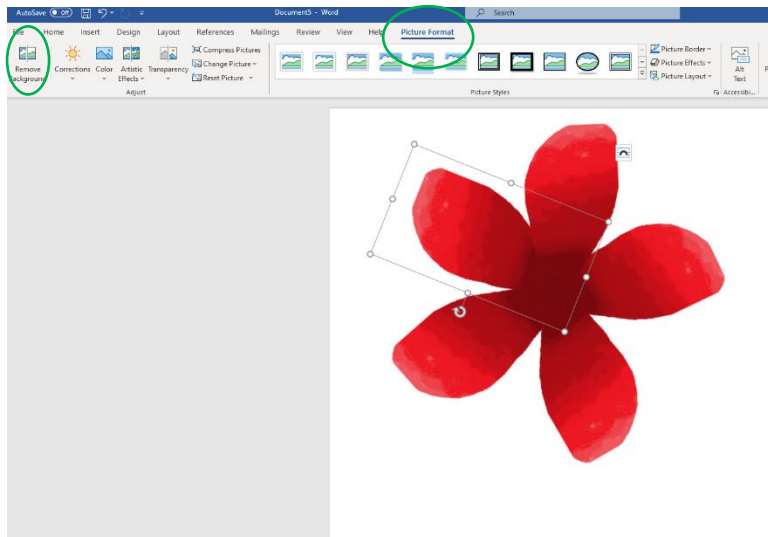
AutoSave Off Document5 - Word Search

File Home Insert Design Layout References Mailings Review View Help Picture Format

Remove Background Corrections Color Artistic Effects Transparency Compress Pictures Change Picture Reset Picture Adjust

Picture Styles Picture Border Picture Effects Picture Layout Alt Text Accessibi...